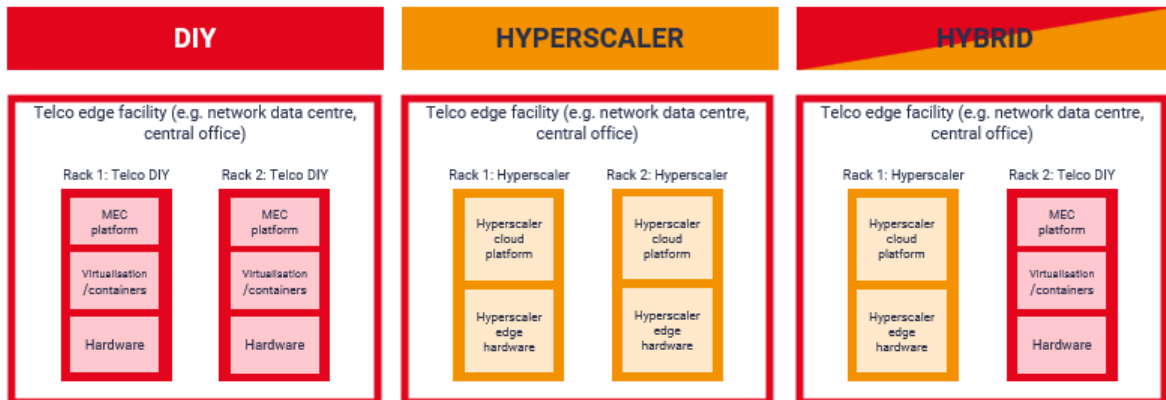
DIY

Telco edge facility (e.g. network data centre, central office)

Rack 1: Telco DIY

MEC platform

Virtualisation /containers

Hardware

Rack 2: Telco DIY

MEC platform

Virtualisation /containers

Hardware

HYPERSCALER

Telco edge facility (e.g. network data centre, central office)

Rack 1: Hyperscaler

Hyperscaler cloud platform

Hyperscaler edge hardware

Rack 2: Hyperscaler

Hyperscaler cloud platform

Hyperscaler edge hardware

HYBRID

Telco edge facility (e.g. network data centre, central office)

Rack 1: Hyperscaler

Hyperscaler cloud platform

Hyperscaler edge hardware

Rack 2: Telco DIY

MEC platform

Virtualisation /containers

Hardware